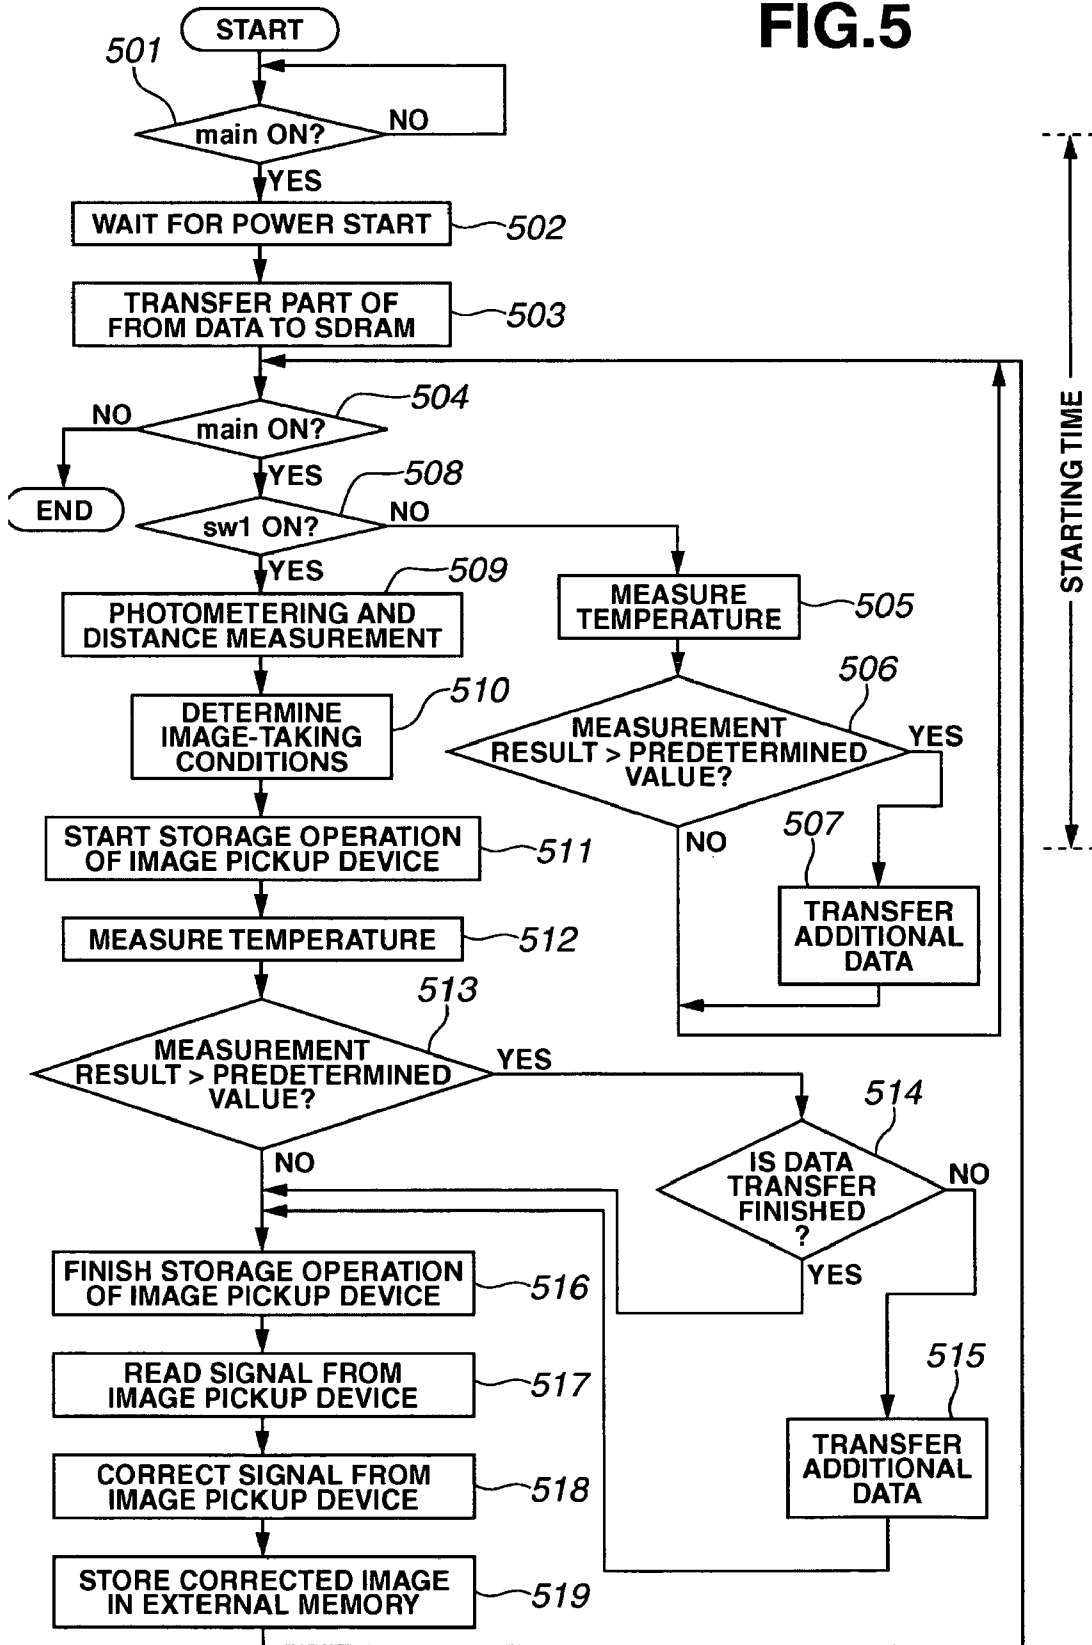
FIG.5

START

501

main ON?

NO

YES

WAIT FOR POWER START

502

TRANSFER PART OF FROM DATA TO SDRAM

503

504

NO

main ON?

YES

END

508

sw1 ON?

NO

YES

509

PHOTOMETERING AND DISTANCE MEASUREMENT

MEASURE TEMPERATURE

505

DETERMINE IMAGE-TAKING CONDITIONS

510

506

MEASUREMENT RESULT > PREDETERMINED VALUE?

YES

START STORAGE OPERATION OF IMAGE PICKUP DEVICE

511

NO

507

TRANSFER ADDITIONAL DATA

MEASURE TEMPERATURE

512

513

MEASUREMENT RESULT > PREDETERMINED VALUE?

YES

514

NO

IS DATA TRANSFER FINISHED ?

NO

FINISH STORAGE OPERATION OF IMAGE PICKUP DEVICE

516

YES

READ SIGNAL FROM IMAGE PICKUP DEVICE

517

515

TRANSFER ADDITIONAL DATA

CORRECT SIGNAL FROM IMAGE PICKUP DEVICE

518

STORE CORRECTED IMAGE IN EXTERNAL MEMORY

519

STARTING TIME